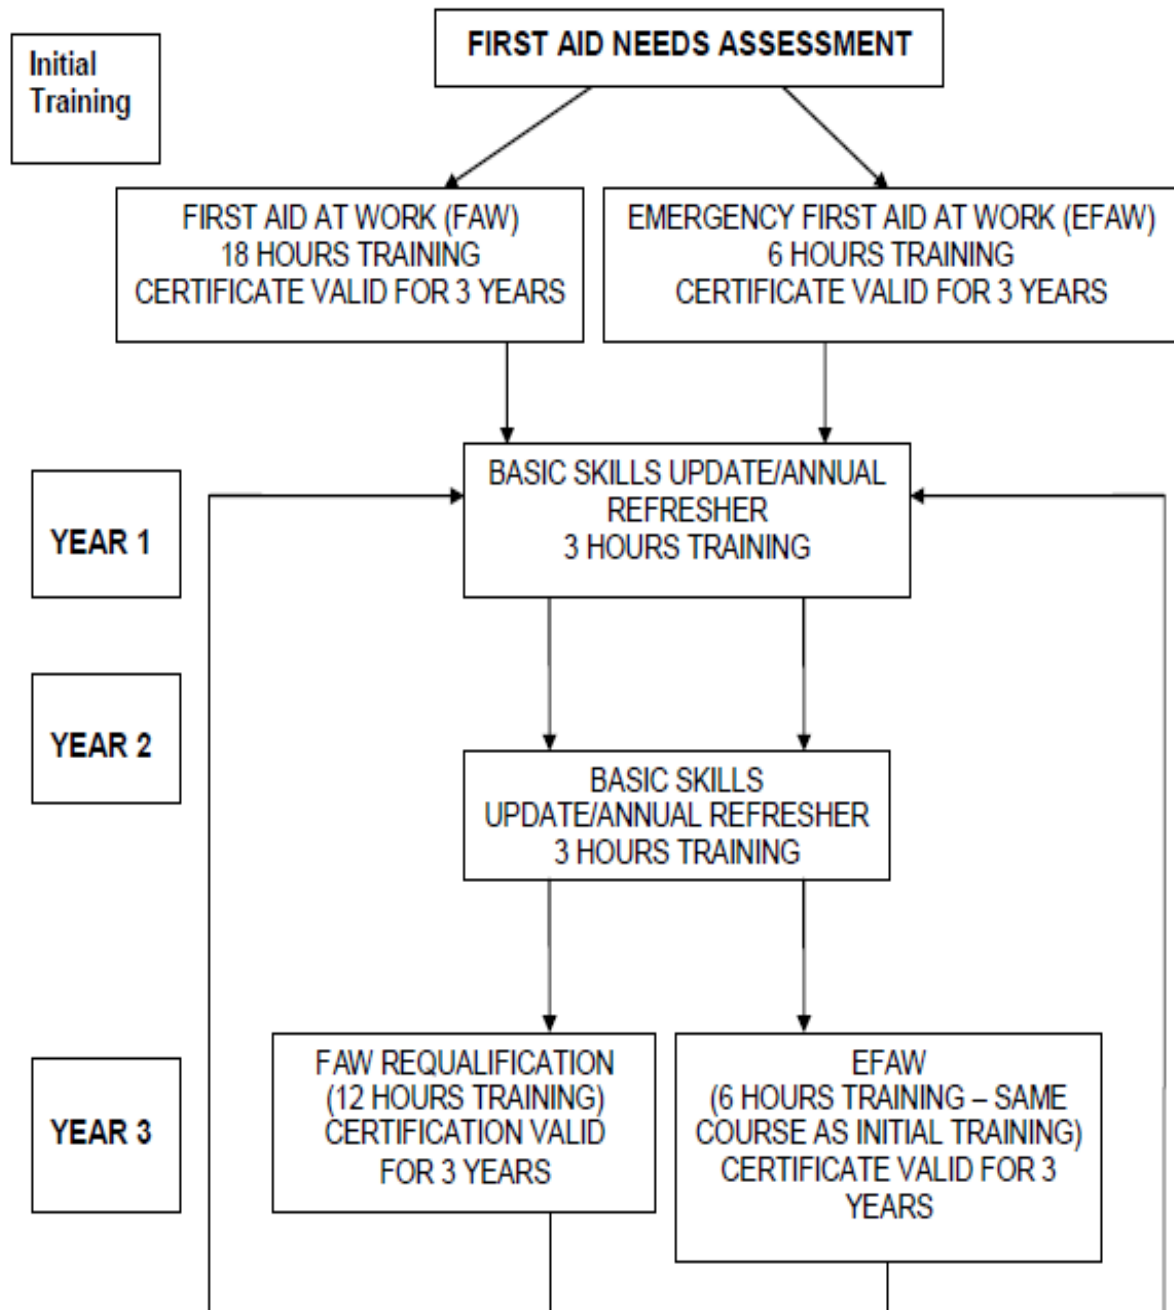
Initial Training

FIRST AID NEEDS ASSESSMENT

FIRST AID AT WORK (FAW)
18 HOURS TRAINING
CERTIFICATE VALID FOR 3 YEARS

EMERGENCY FIRST AID AT WORK (EFAW)
6 HOURS TRAINING
CERTIFICATE VALID FOR 3 YEARS

YEAR 1

BASIC SKILLS UPDATE/ANNUAL REFRESHER
3 HOURS TRAINING

YEAR 2

BASIC SKILLS UPDATE/ANNUAL REFRESHER
3 HOURS TRAINING

YEAR 3

FAW REQUALIFICATION
(12 HOURS TRAINING)
CERTIFICATION VALID FOR 3 YEARS

EFAW
(6 HOURS TRAINING – SAME COURSE AS INITIAL TRAINING)
CERTIFICATE VALID FOR 3 YEARS